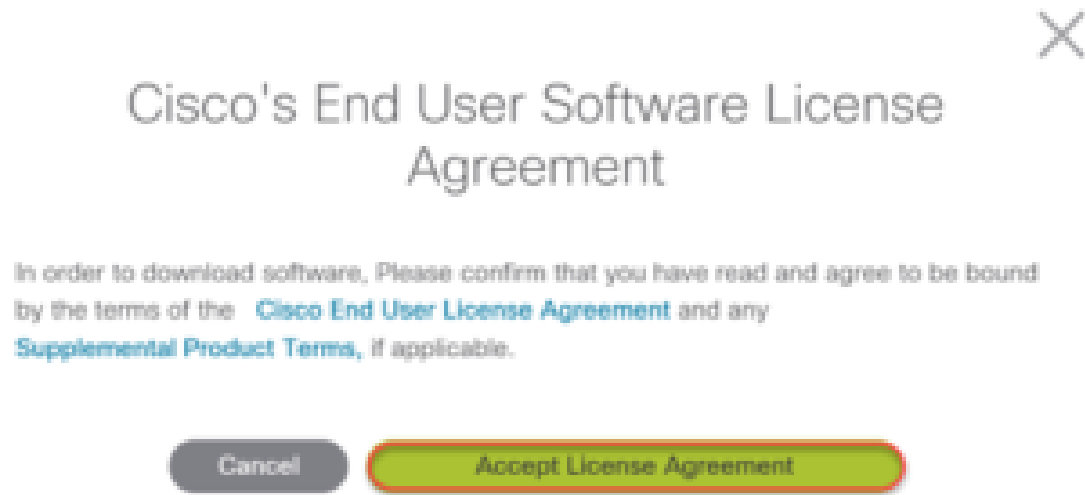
Cisco's End User Software License Agreement

In order to download software, Please confirm that you have read and agree to be bound by the terms of the Cisco End User License Agreement and any Supplemental Product Terms, if applicable.

Cancel

Accept License Agreement